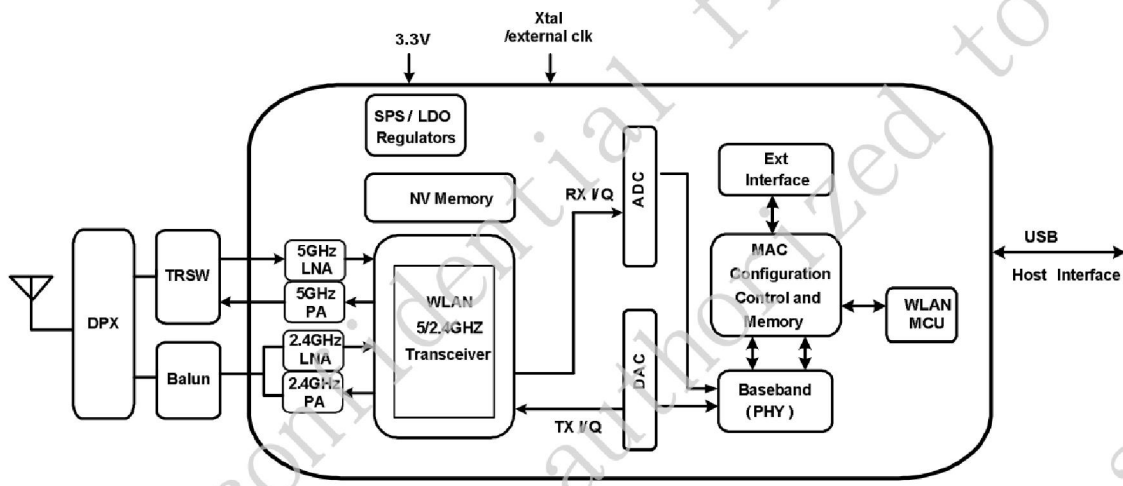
3.3V

Xtal /external clk

SPS / LDO Regulators

NV Memory

RX I/Q

ADC

Ext Interface

MAC Configuration Control and Memory

WLAN MCU

USB

Host Interface

DPX

TRSW

Balun

5GHz LNA

5GHz PA

2.4GHz LNA

2.4GHz PA

WLAN 5/2.4GHZ Transceiver

DAC

Baseband (PHY)

TX I/Q

confidential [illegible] authorized to